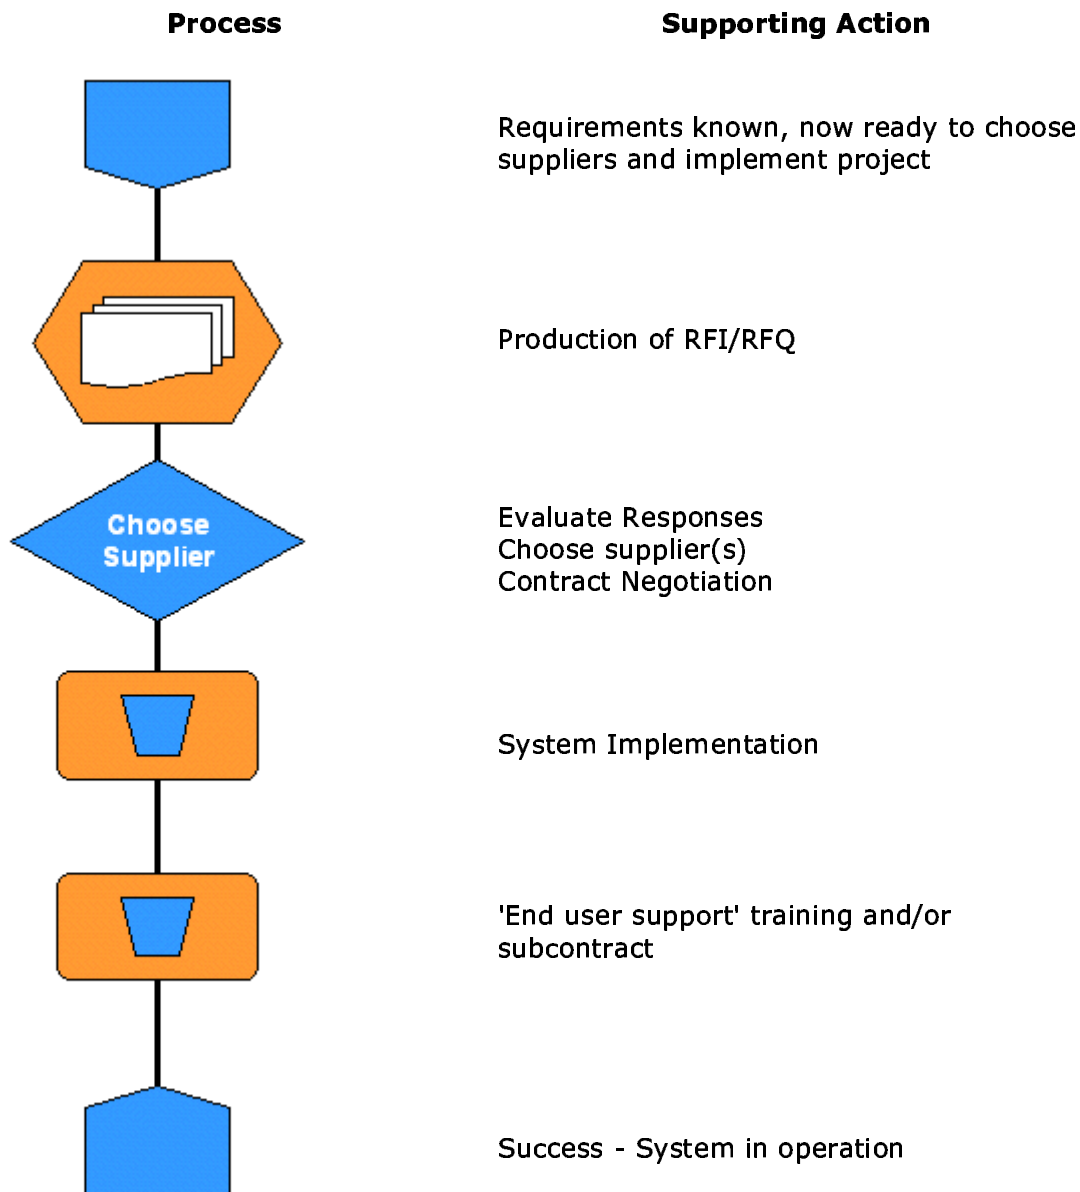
Process

Supporting Action

Requirements known, now ready to choose suppliers and implement project

Production of RFI/RFQ

Choose Supplier

Evaluate Responses
Choose supplier(s)
Contract Negotiation

System Implementation

'End user support' training and/or subcontract

Success - System in operation